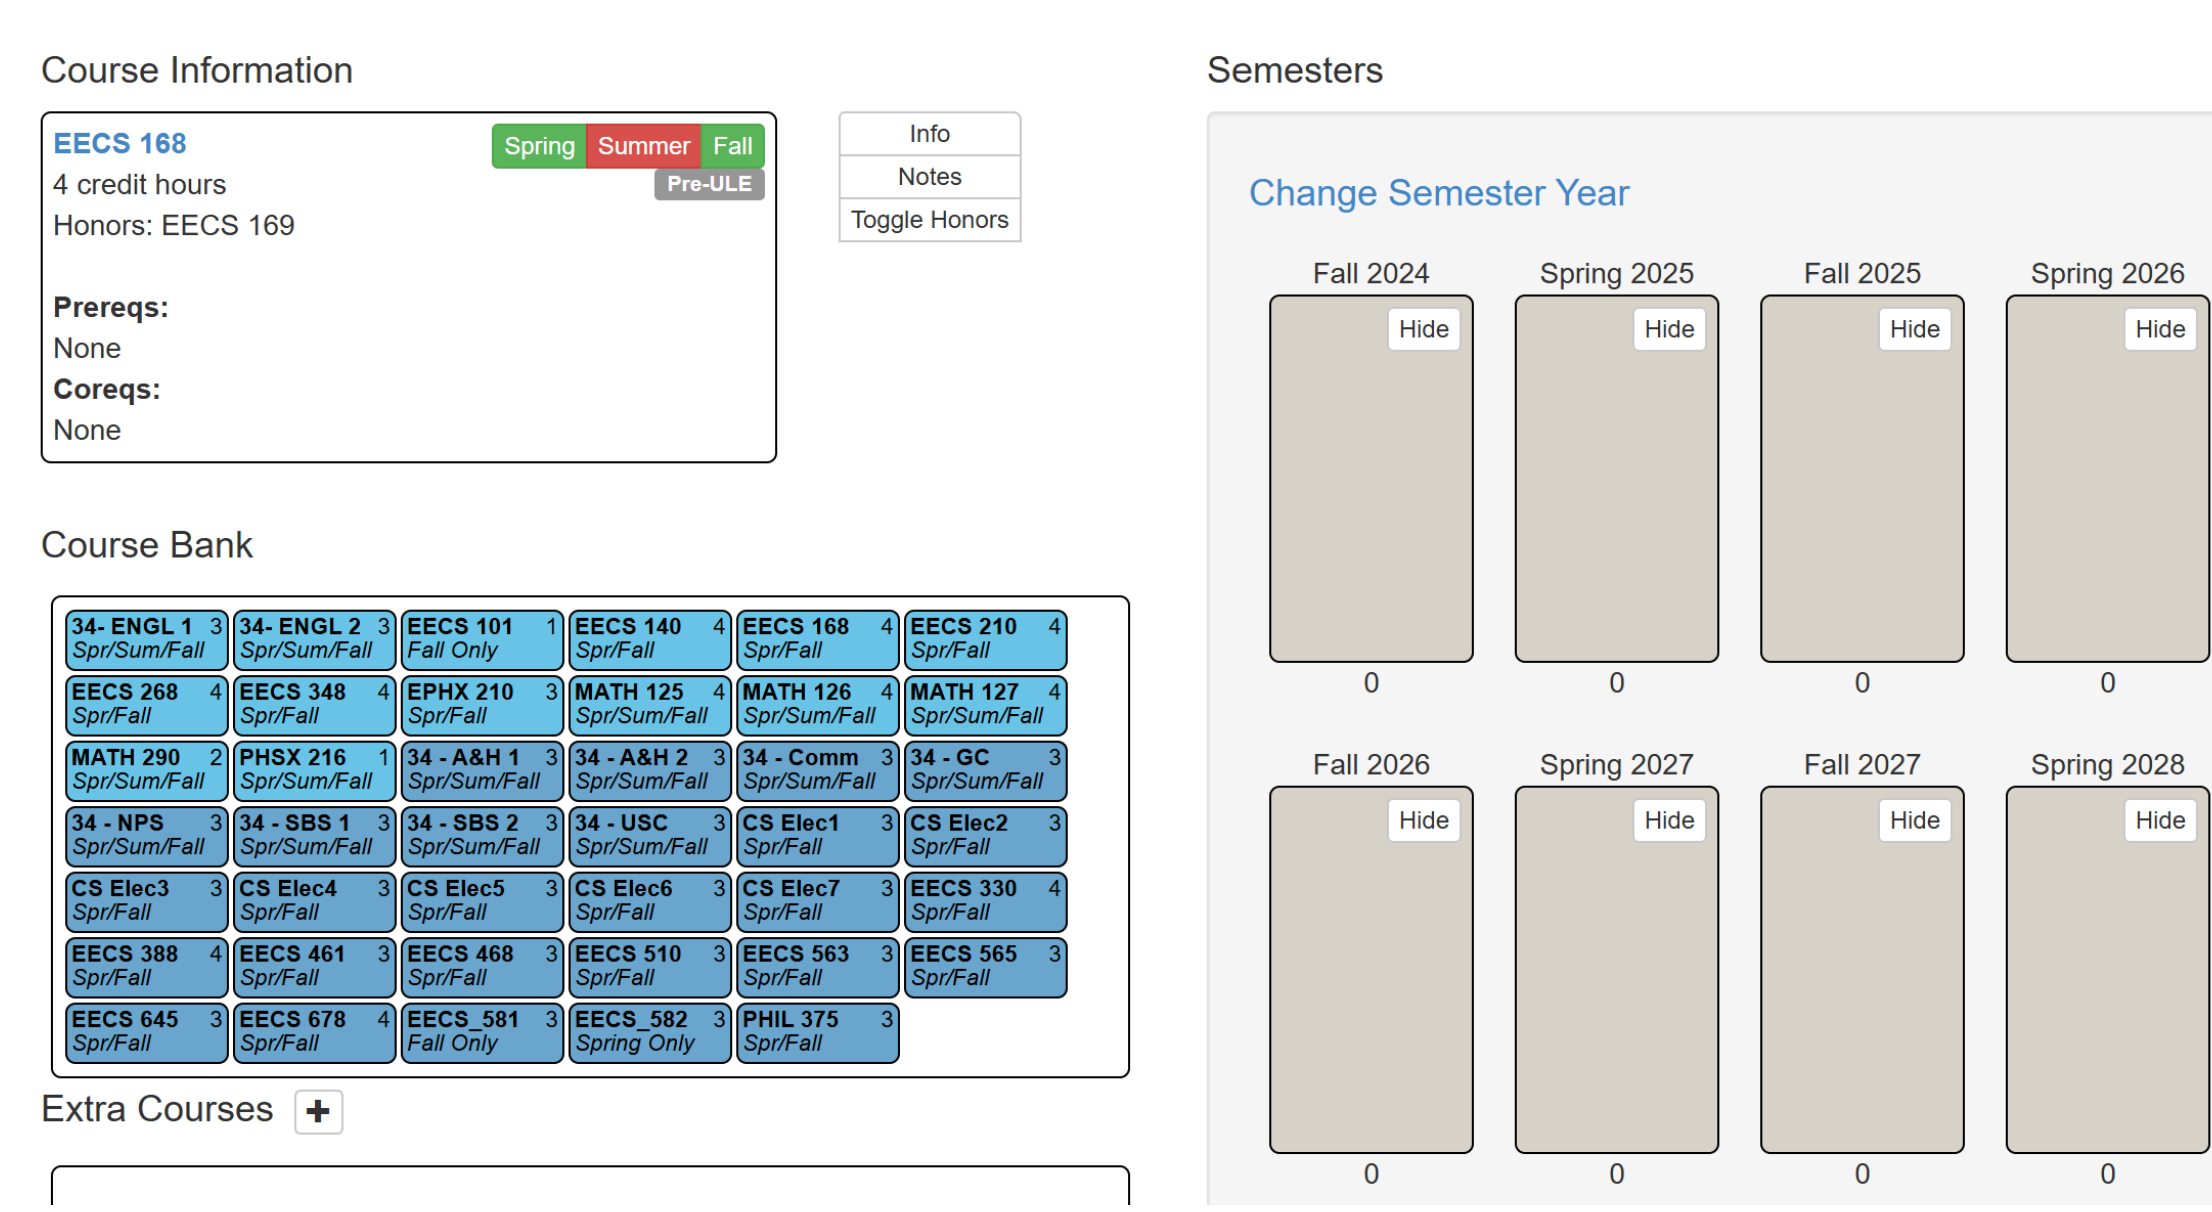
Course Information

EECS 168
Spring Summer Fall
Pre-ULE
4 credit hours
Honors: EECS 169

Prereqs:
None
Coreqs:
None

Info
Notes
Toggle Honors

Course Bank

| | | | | | |
|---|---|---|---|---|---|
| 34- ENGL 1 3 Spr/Sum/Fall | 34- ENGL 2 3 Spr/Sum/Fall | EECS 101 1 Fall Only | EECS 140 4 Spr/Fall | EECS 168 4 Spr/Fall | EECS 210 4 Spr/Fall |
| EECS 268 4 Spr/Fall | EECS 348 4 Spr/Fall | EPHX 210 3 Spr/Fall | MATH 125 4 Spr/Sum/Fall | MATH 126 4 Spr/Sum/Fall | MATH 127 4 Spr/Sum/Fall |
| MATH 290 2 Spr/Sum/Fall | PHSX 216 1 Spr/Sum/Fall | 34 - A&H 1 3 Spr/Sum/Fall | 34 - A&H 2 3 Spr/Sum/Fall | 34 - Comm 3 Spr/Sum/Fall | 34 - GC 3 Spr/Sum/Fall |
| 34 - NPS 3 Spr/Sum/Fall | 34 - SBS 1 3 Spr/Sum/Fall | 34 - SBS 2 3 Spr/Sum/Fall | 34 - USC 3 Spr/Sum/Fall | CS Elec1 3 Spr/Fall | CS Elec2 3 Spr/Fall |
| CS Elec3 3 Spr/Fall | CS Elec4 3 Spr/Fall | CS Elec5 3 Spr/Fall | CS Elec6 3 Spr/Fall | CS Elec7 3 Spr/Fall | EECS 330 4 Spr/Fall |
| EECS 388 4 Spr/Fall | EECS 461 3 Spr/Fall | EECS 468 3 Spr/Fall | EECS 510 3 Spr/Fall | EECS 563 3 Spr/Fall | EECS 565 3 Spr/Fall |
| EECS 645 3 Spr/Fall | EECS 678 4 Spr/Fall | EECS_581 3 Fall Only | EECS_582 3 Spring Only | PHIL 375 3 Spr/Fall | |

Extra Courses +

Semesters

Change Semester Year

Fall 2024
Hide
0
Spring 2025
Hide
0
Fall 2025
Hide
0
Spring 2026
Hide
0
Fall 2026
Hide
0
Spring 2027
Hide
0
Fall 2027
Hide
0
Spring 2028
Hide
0